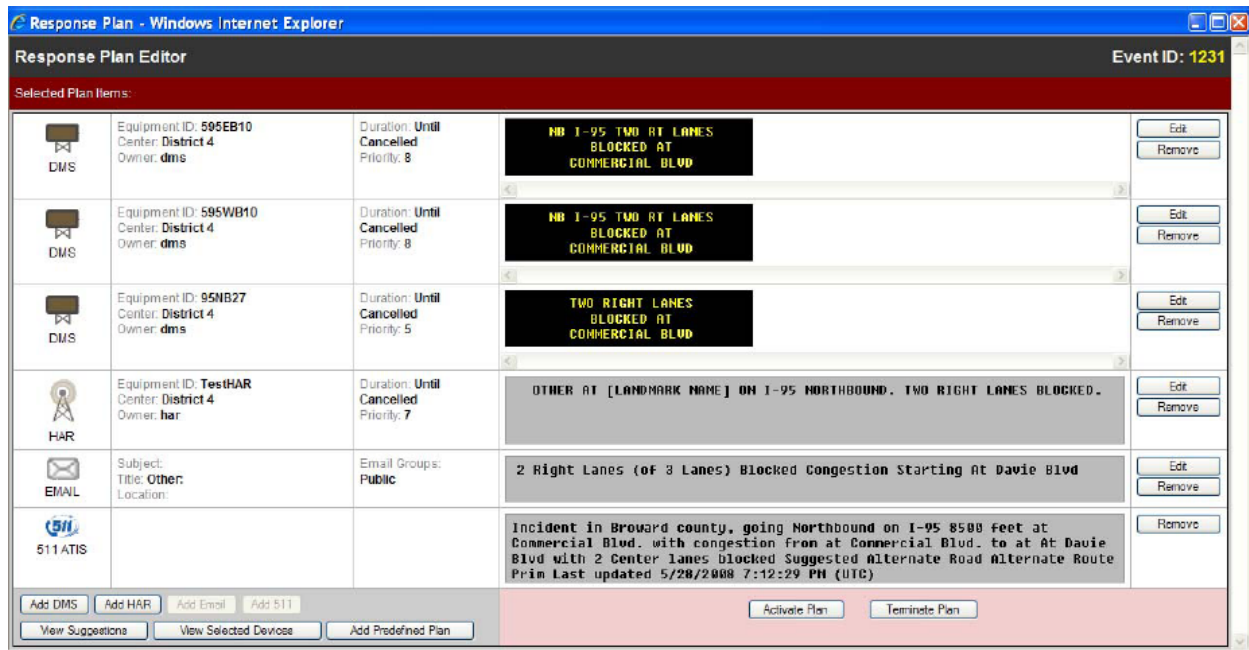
Response Plan - Windows Internet Explorer

Response Plan Editor

Event ID: 1231

Selected Plan Items:

| | | | | |
|---|---|---|---|---|
| DMS | Equipment ID: 595EB10 Center: District 4 Owner: dms | Duration: Until Cancelled Priority: 8 | NB I-95 TWO RT LANES BLOCKED AT COMMERCIAL BLVD | Edit Remove |
| DMS | Equipment ID: 595WB10 Center: District 4 Owner: dms | Duration: Until Cancelled Priority: 8 | NB I-95 TWO RT LANES BLOCKED AT COMMERCIAL BLVD | Edit Remove |
| DMS | Equipment ID: 95NB27 Center: District 4 Owner: dms | Duration: Until Cancelled Priority: 5 | TWO RIGHT LANES BLOCKED AT COMMERCIAL BLVD | Edit Remove |
| HAR | Equipment ID: TestHAR Center: District 4 Owner: har | Duration: Until Cancelled Priority: 7 | OTHER AT [LANDMARK NAME] ON I-95 NORTHBOUND. TWO RIGHT LANES BLOCKED. | Edit Remove |
| EMAIL | Subject: Title: Other: Location: | Email Groups: Public | 2 Right Lanes (of 3 Lanes) Blocked Congestion Starting At Davie Blvd | Edit Remove |
| 511 511 ATIS | | | Incident in Broward county, going Northbound on I-95 8500 feet at Commercial Blvd. with congestion fron at Commercial Blvd. to at At Davie Blvd with 2 Center lanes blocked Suggested Alternate Road Alternate Route Prim Last updated 5/28/2008 7:12:29 PM (UTC) | Remove |

Add DMS Add HAR Add Email Add 511
View Suggestions View Selected Devices Add Predefined Plan

Activate Plan Terminate Plan